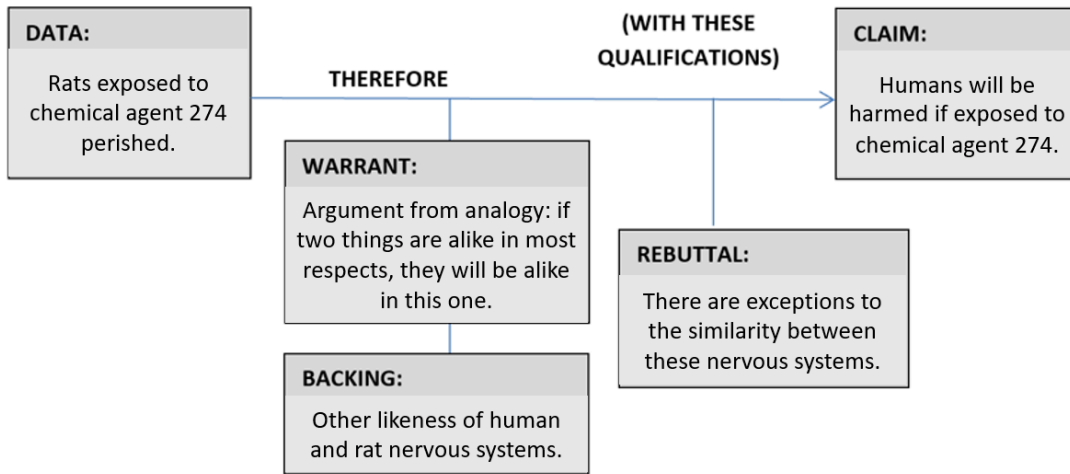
DATA:

Rats exposed to chemical agent 274 perished.

THEREFORE

(WITH THESE QUALIFICATIONS)

CLAIM:

Humans will be harmed if exposed to chemical agent 274.

WARRANT:

Argument from analogy: if two things are alike in most respects, they will be alike in this one.

REBUTTAL:

There are exceptions to the similarity between these nervous systems.

BACKING:

Other likeness of human and rat nervous systems.